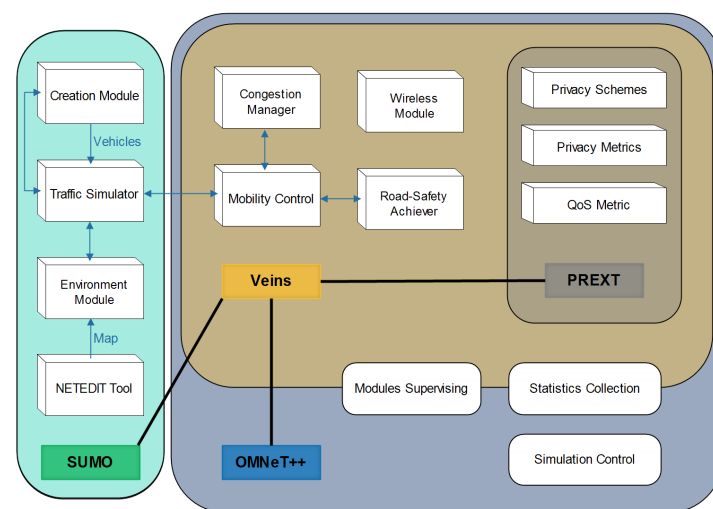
Creation Module

Vehicles

Traffic Simulator

Environment Module

Map

NETEDIT Tool

SUMO

Congestion Manager

Wireless Module

Mobility Control

Road-Safety Achiever

Veins

Privacy Schemes

Privacy Metrics

QoS Metric

PREXT

Modules Supervising

Statistics Collection

OMNeT++

Simulation Control